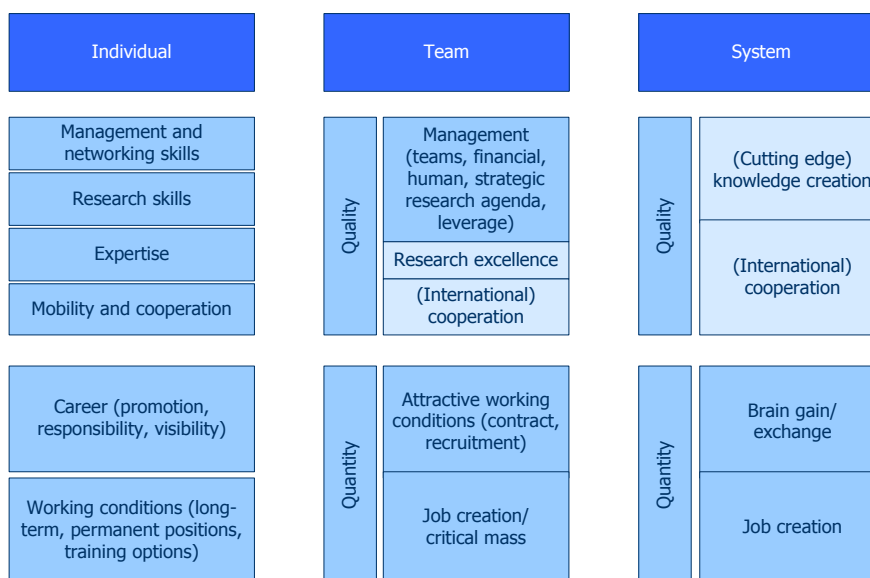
Individual

Management and networking skills

Research skills

Expertise

Mobility and cooperation

Career (promotion, responsibility, visibility)

Working conditions (long-term, permanent positions, training options)

Team

Quality

Management (teams, financial, human, strategic research agenda, leverage)

Research excellence

(International) cooperation

Quantity

Attractive working conditions (contract, recruitment)

Job creation/ critical mass

System

Quality

(Cutting edge) knowledge creation

(International) cooperation

Quantity

Brain gain/ exchange

Job creation